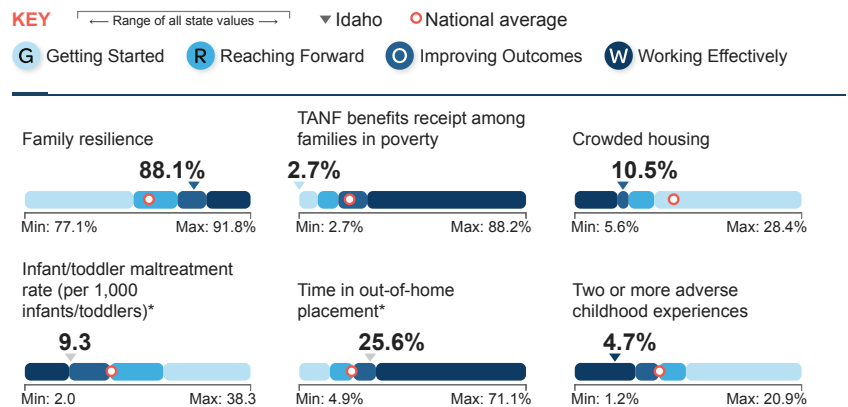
KEY ⟵ Range of all state values ⟶ ▼Idaho ○National average

G Getting Started R Reaching Forward O Improving Outcomes W Working Effectively

Family resilience
88.1%
Min: 77.1% Max: 91.8%

TANF benefits receipt among families in poverty
2.7%
Min: 2.7% Max: 88.2%

Crowded housing
10.5%
Min: 5.6% Max: 28.4%

Infant/toddler maltreatment rate (per 1,000 infants/toddlers)*
9.3
Min: 2.0 Max: 38.3

Time in out-of-home placement*
25.6%
Min: 4.9% Max: 71.1%

Two or more adverse childhood experiences
4.7%
Min: 1.2% Max: 20.9%